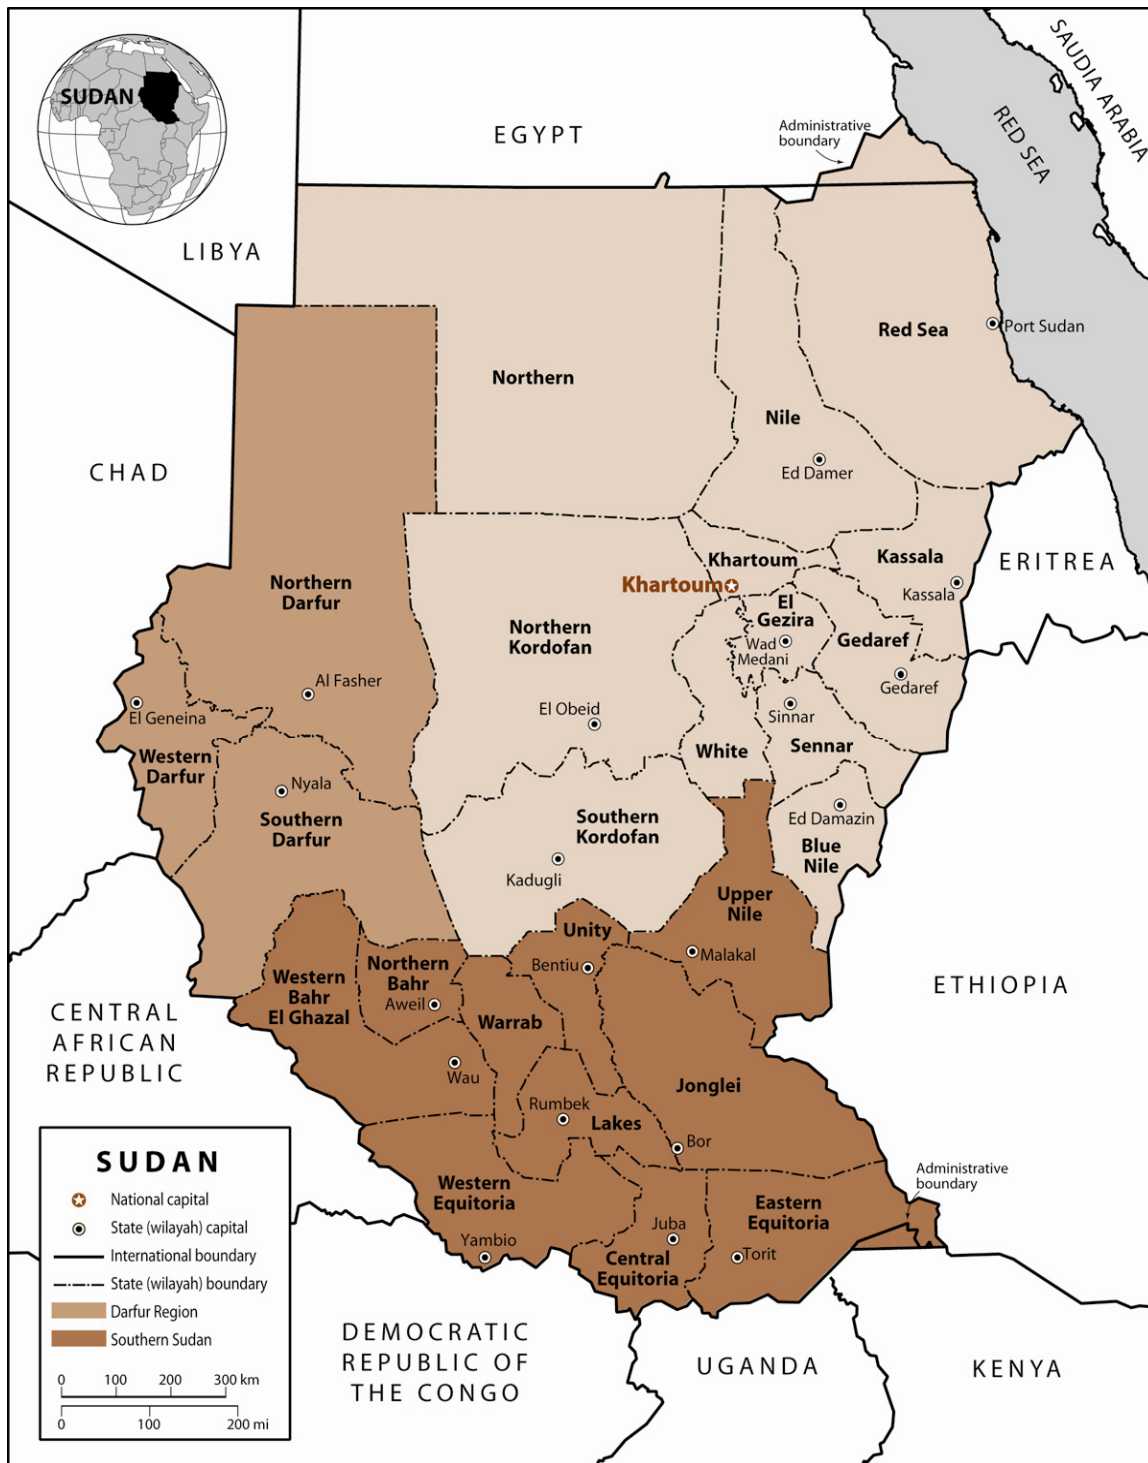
SUDAN

EGYPT

Administrative boundary

SAUDIA ARABIA

RED SEA

LIBYA

Red Sea

Port Sudan

Northern

Nile

Ed Damer

CHAD

Khartoum

Kassala

ERITREA

Khartoum

Kassala

Northern Darfur

Northern Kordofan

El Gezira

Wad Medani

Gedaref

Gedaref

Al Fasher

El Geneina

El Obeid

Sinnar

Western Darfur

White

Sennar

Nyala

Southern Darfur

Southern Kordofan

Ed Damazin

Blue Nile

Kadugli

Upper Nile

Unity

Malakal

Western Bahr El Ghazal

Northern Bahr

Aweil

Bentiu

ETHIOPIA

CENTRAL AFRICAN REPUBLIC

Warrab

Wau

Jonglei

Rumbek

Lakes

Bor

Administrative boundary

Western Equitoria

Eastern Equitoria

Juba

Yambio

Torit

Central Equitoria

SUDAN

National capital

State (wilayah) capital

International boundary

State (wilayah) boundary

Darfur Region

Southern Sudan

0 100 200 300 km

0 100 200 mi

DEMOCRATIC REPUBLIC OF THE CONGO

UGANDA

KENYA